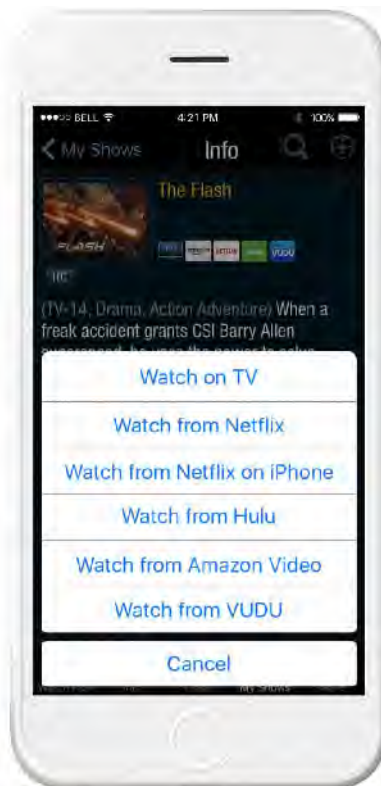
●●●○○ BELL
4:21 PM
100%

My Shows
Info

The Flash

FLASH

VUDU

"HD"

(TV-14, Drama, Action Adventure) When a freak accident grants CSI Barry Allen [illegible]

Watch on TV

Watch from Netflix

Watch from Netflix on iPhone

Watch from Hulu

Watch from Amazon Video

Watch from VUDU

Cancel

My Shows